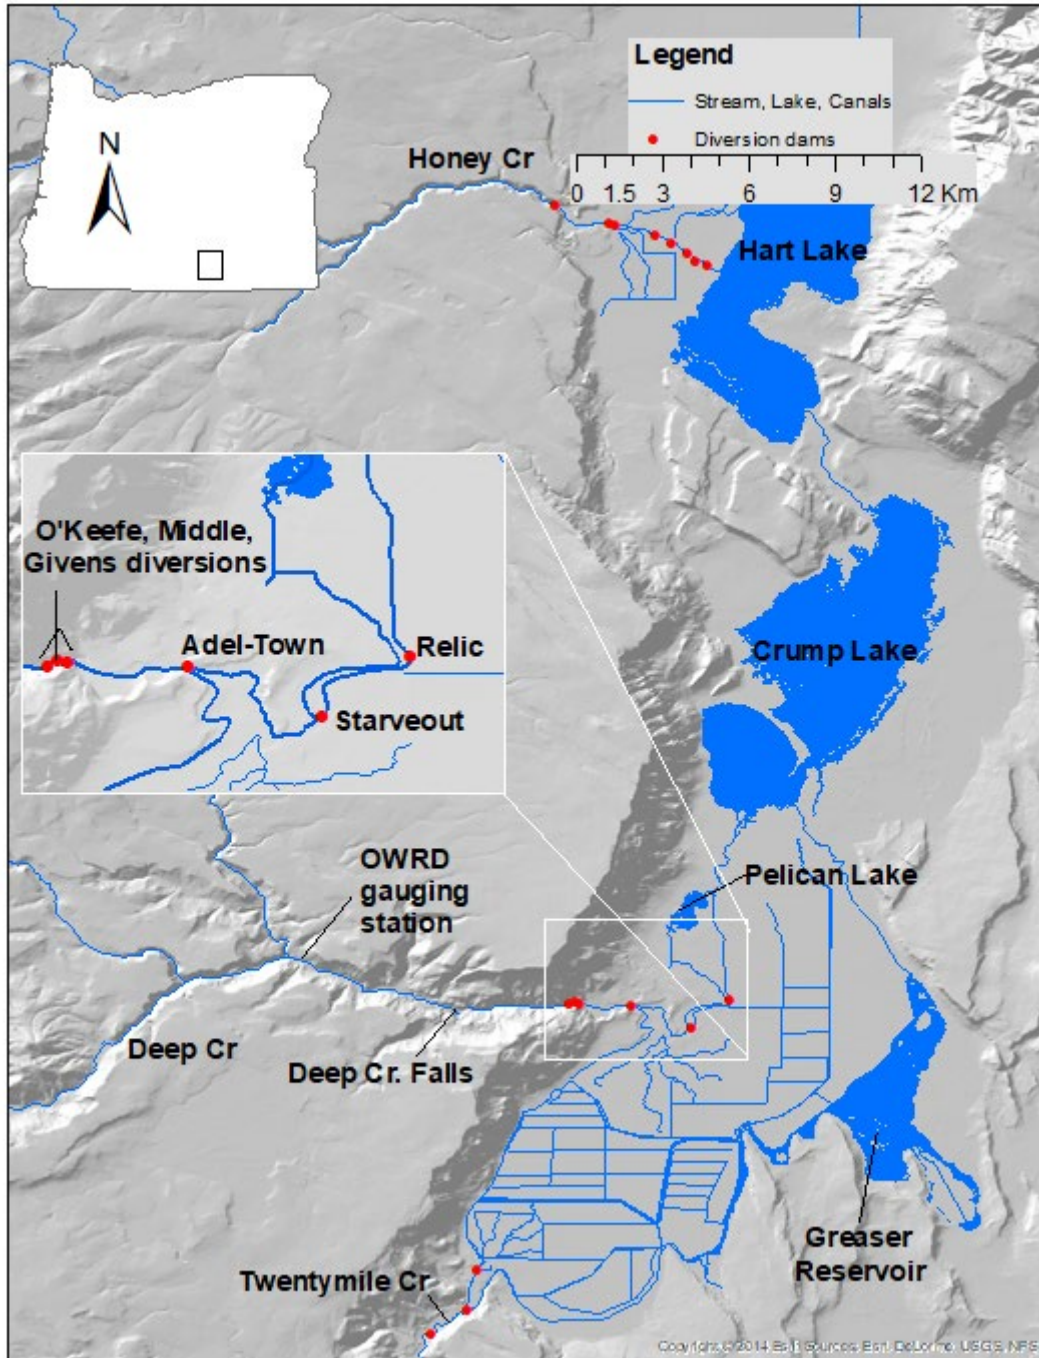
Legend
Stream, Lake, Canals
Diversion dams

N

Honey Cr

0 1.5 3 6 9 12 Km

Hart Lake

O'Keefe, Middle, Givens diversions

Adel-Town

Relic

Starveout

Crump Lake

Pelican Lake

OWRD gauging station

Deep Cr

Deep Cr. Falls

Greaser Reservoir

Twentymile Cr

Copyright:© 2014 Esri Sources: Esri, DeLorme, USGS, NPS